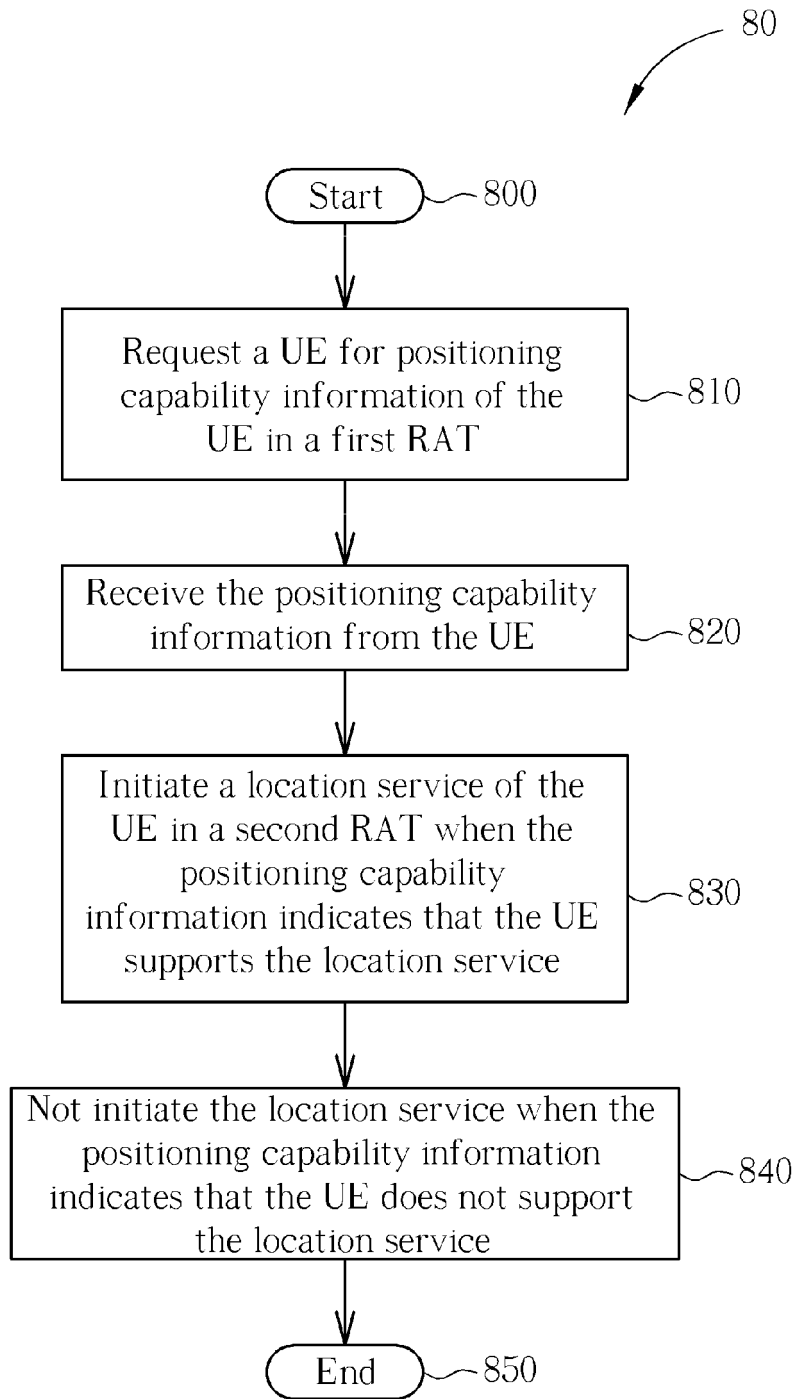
80

Start 800

Request a UE for positioning capability information of the UE in a first RAT 810

Receive the positioning capability information from the UE 820

Initiate a location service of the UE in a second RAT when the positioning capability information indicates that the UE supports the location service 830

Not initiate the location service when the positioning capability information indicates that the UE does not support the location service 840

End 850